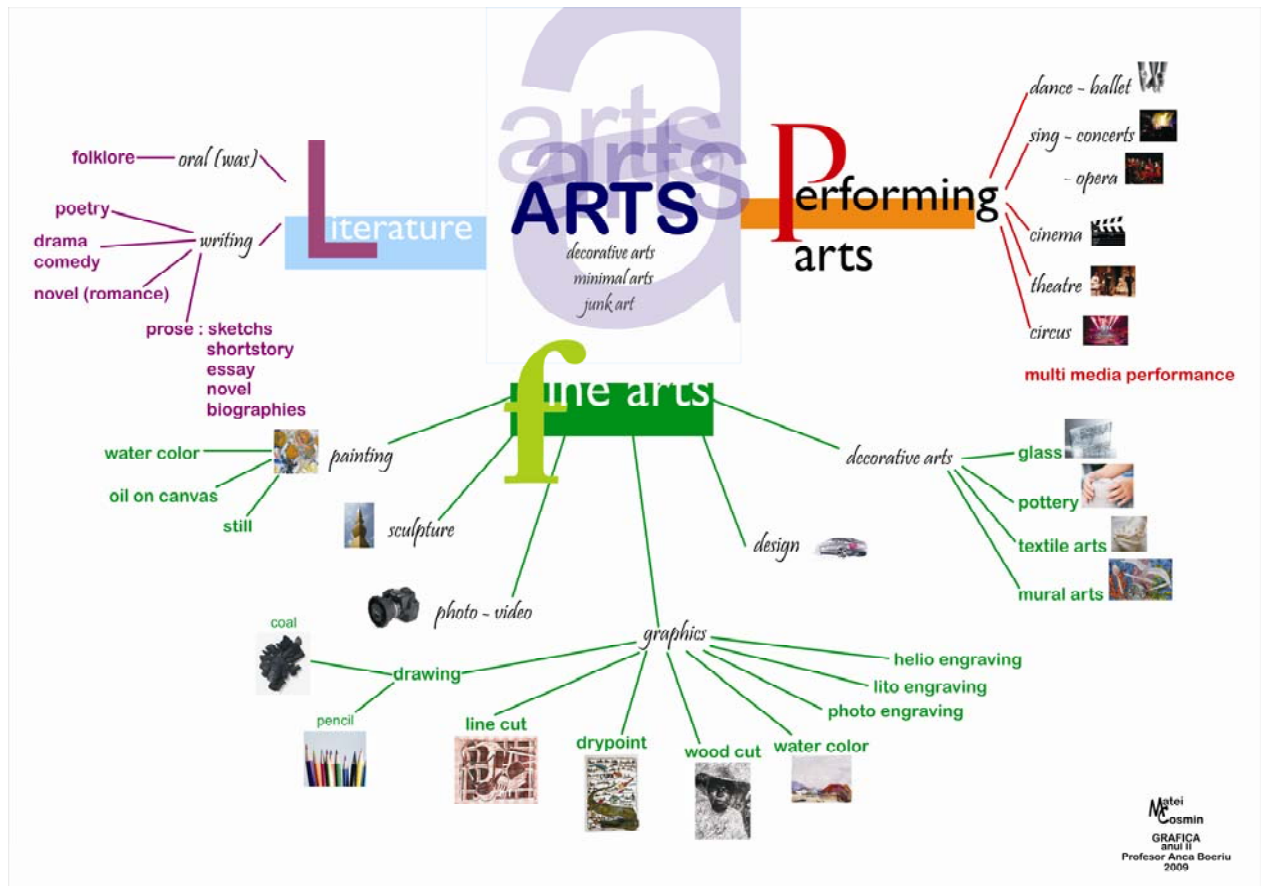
arts
arts
ARTS
decorative arts
minimal arts
junk art

Literature
oral (was)
folklore
writing
poetry
drama
comedy
novel (romance)
prose : sketchs
shortstory
essay
novel
biographies

Performing arts
dance - ballet
sing - concerts
- opera
cinema
theatre
circus
multi media performance

fine arts
painting
water color
oil on canvas
still
sculpture
photo - video
design
decorative arts
glass
pottery
textile arts
mural arts
graphics
drawing
coal
pencil
line cut
drypoint
wood cut
water color
photo engraving
lito engraving
helio engraving

Matei
Cosmin
GRAFICA
anul II
Profesor Anca Boeriu
2009